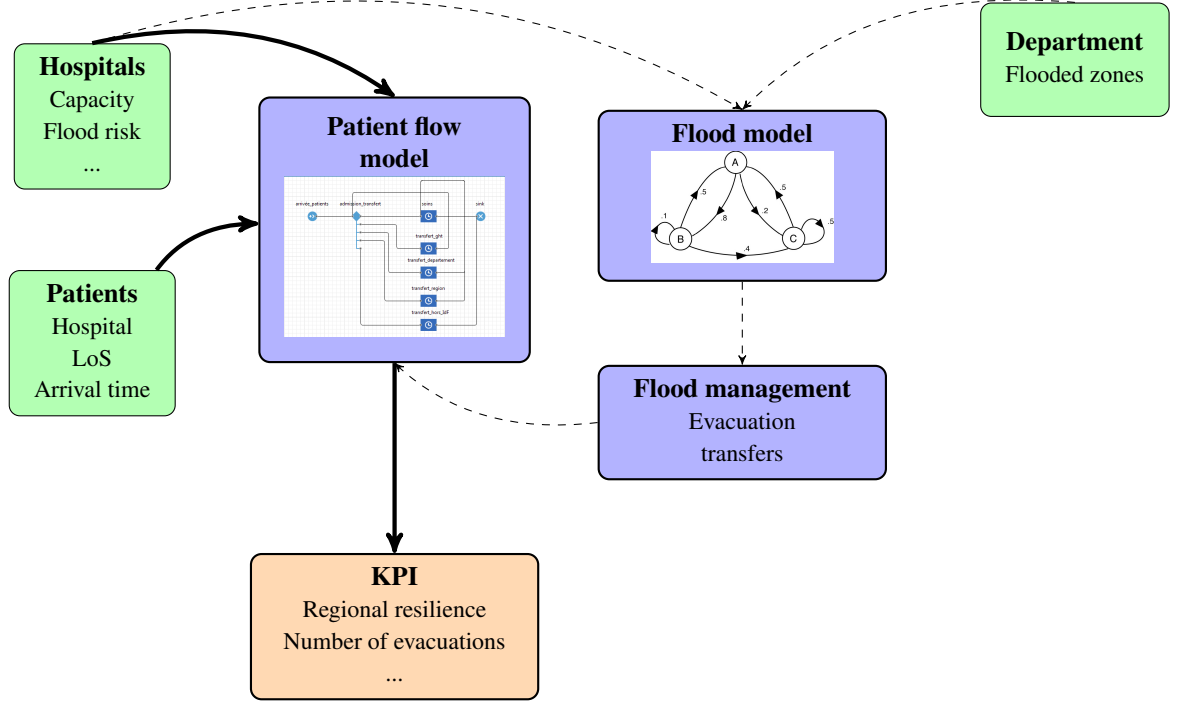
Hospitals
Capacity
Flood risk
...

Patient flow model

arrivee_patients
admission_transfert
soins
sink
transfert_ght
transfert_departement
transfert_region
transfert_hors_idf

Department
Flooded zones

Flood model

A
B
C
.5
.5
.1
.8
.2
.5
.4

Patients
Hospital
LoS
Arrival time

Flood management
Evacuation
transfers

KPI
Regional resilience
Number of evacuations
...